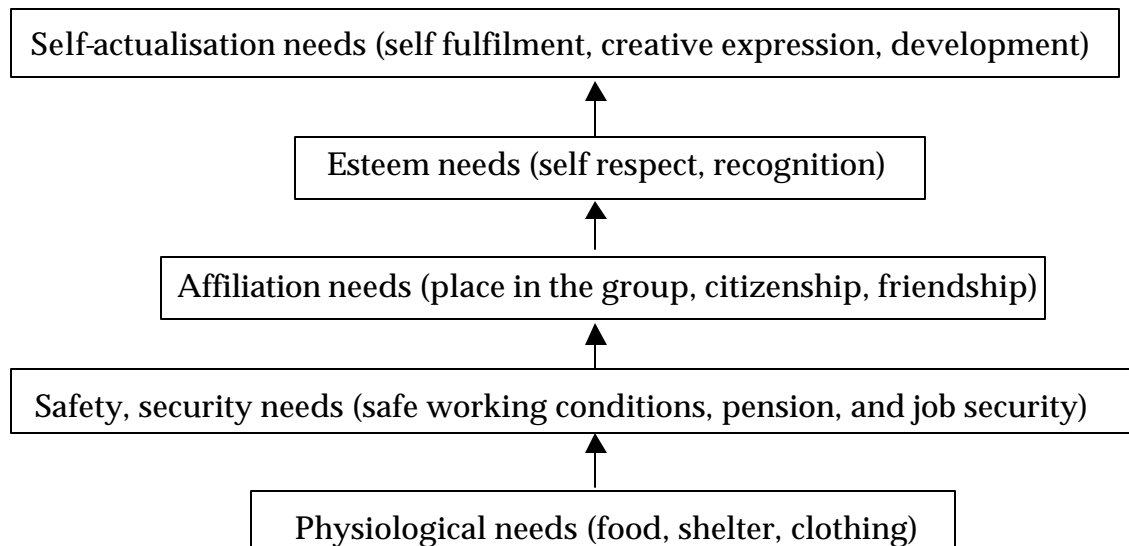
Self-actualisation needs (self fulfilment, creative expression, development)

Esteem needs (self respect, recognition)

Affiliation needs (place in the group, citizenship, friendship)

Safety, security needs (safe working conditions, pension, and job security)

Physiological needs (food, shelter, clothing)